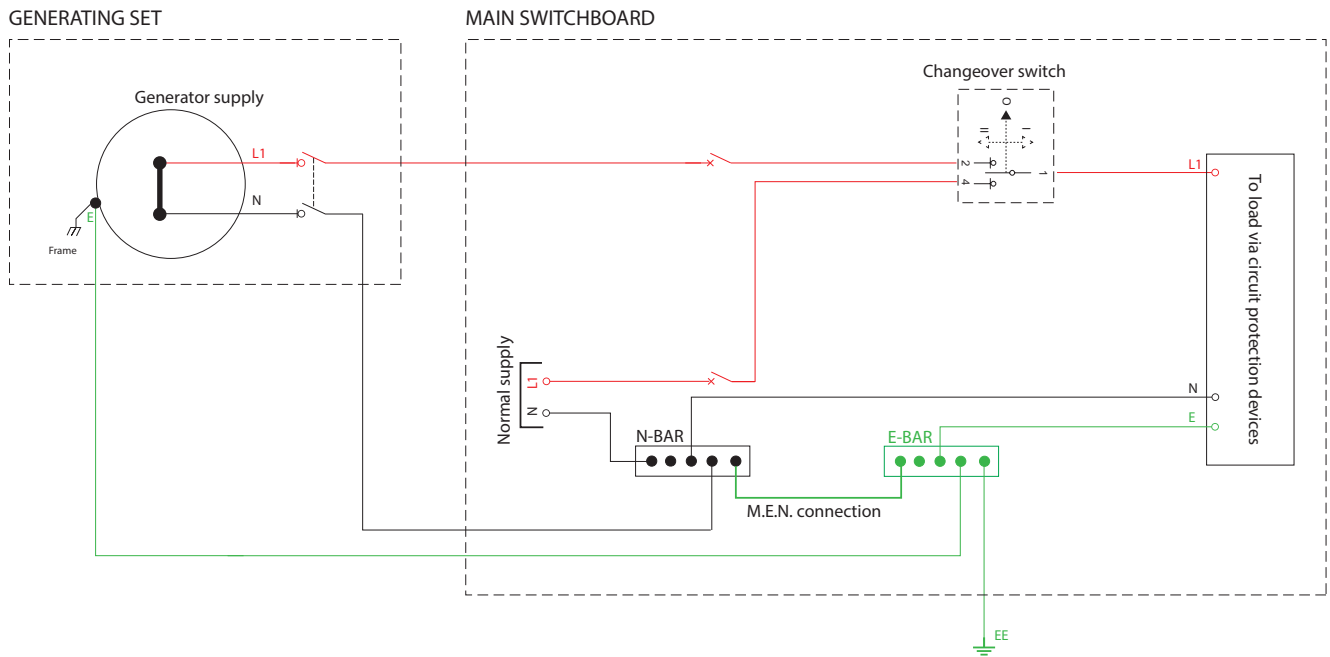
GENERATING SET

Generator supply

L1

N

E

Frame

MAIN SWITCHBOARD

Changeover switch

O

II

I

2

4

1

L1

To load via circuit protection devices

Normal supply

L1

N

N-BAR

N

E-BAR

E

M.E.N. connection

EE